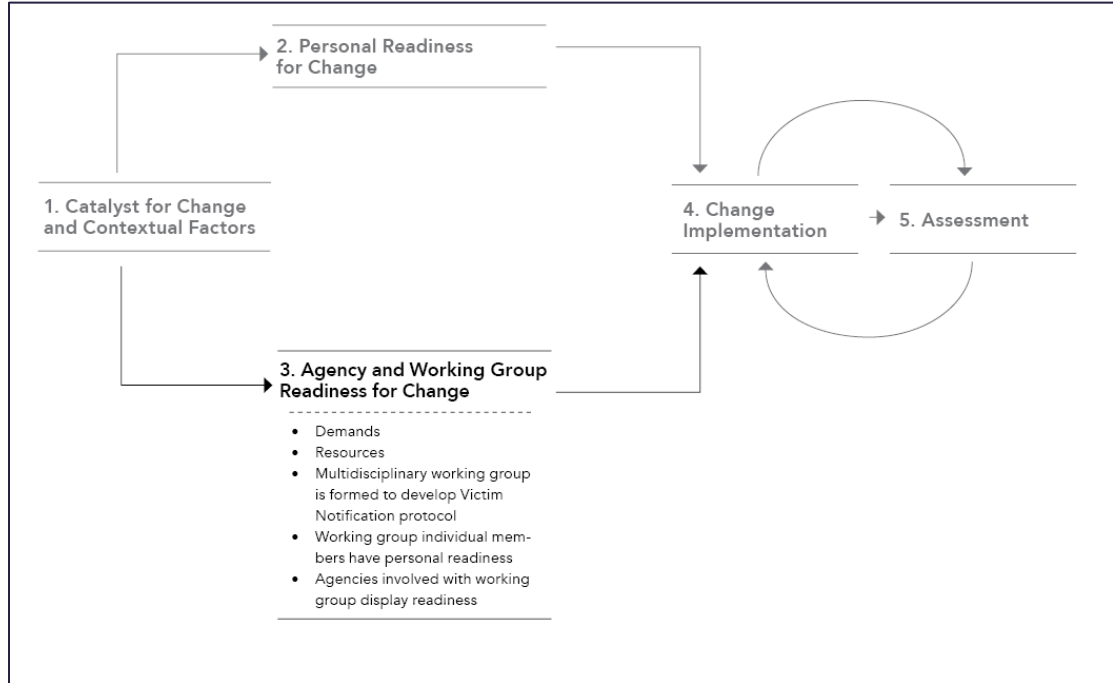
2. Personal Readiness for Change

1. Catalyst for Change and Contextual Factors

4. Change Implementation

5. Assessment

3. Agency and Working Group Readiness for Change

- Demands
- Resources
- Multidisciplinary working group is formed to develop Victim Notification protocol
- Working group individual members have personal readiness
- Agencies involved with working group display readiness